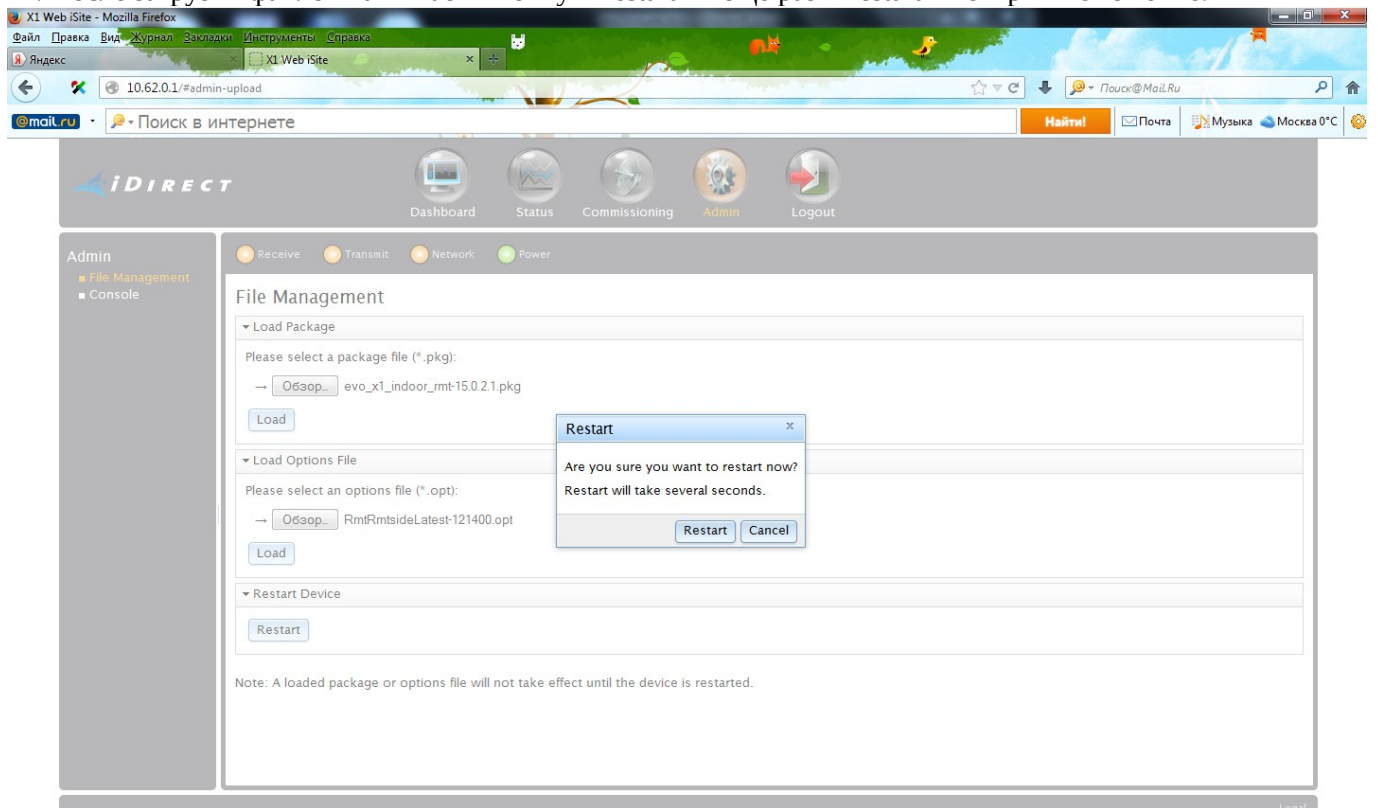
X1 Web iSite - Mozilla Firefox

Файл Правка Вид Журнал Закладки Инструменты Справка

Яндекс | X1 Web iSite

10.62.0.1/#admin-upload

Поиск@Mail.Ru

@mail.ru · Поиск в интернете | Найти! | Почта | Музыка | Москва 0°C

iDIRECT

Dashboard | Status | Commissioning | Admin | Logout

Admin
File Management
Console

Receive | Transmit | Network | Power

File Management

Load Package

Please select a package file (*.pkg):

→ Обзор... evo_x1_indoor_rmt-15.0.2.1.pkg

Load

Load Options File

Please select an options file (*.opt):

→ Обзор... RmtRmtsideLatest-121400.opt

Load

Restart Device

Restart

Note: A loaded package or options file will not take effect until the device is restarted.

Restart ×

Are you sure you want to restart now?

Restart will take several seconds.

Restart | Cancel

Legal